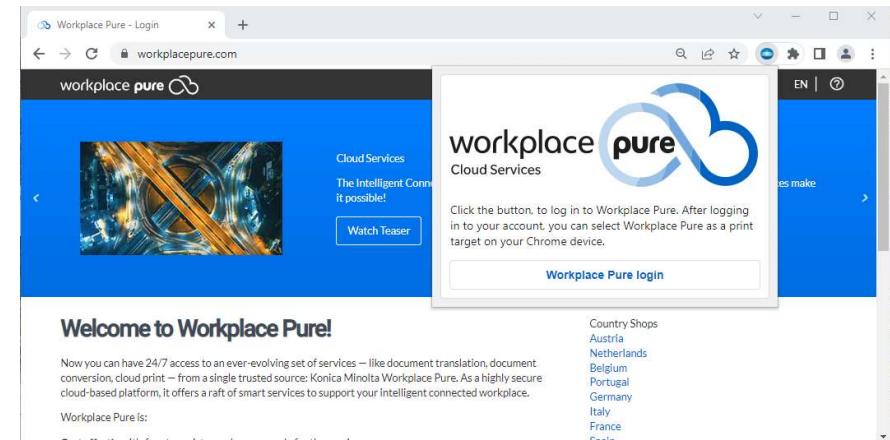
Workplace Pure - Login

workplacepure.com

workplace pure

EN | ?

Cloud Services

The Intelligent Conn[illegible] it possible!

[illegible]es make

Watch Teaser

workplace pure
Cloud Services

Click the button, to log in to Workplace Pure. After logging in to your account, you can select Workplace Pure as a print target on your Chrome device.

Workplace Pure login

Welcome to Workplace Pure!

Now you can have 24/7 access to an ever-evolving set of services — like document translation, document conversion, cloud print — from a single trusted source: Konica Minolta Workplace Pure. As a highly secure cloud-based platform, it offers a raft of smart services to support your intelligent connected workplace.

Workplace Pure is:

Country Shops
Austria
Netherlands
Belgium
Portugal
Germany
Italy
France
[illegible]